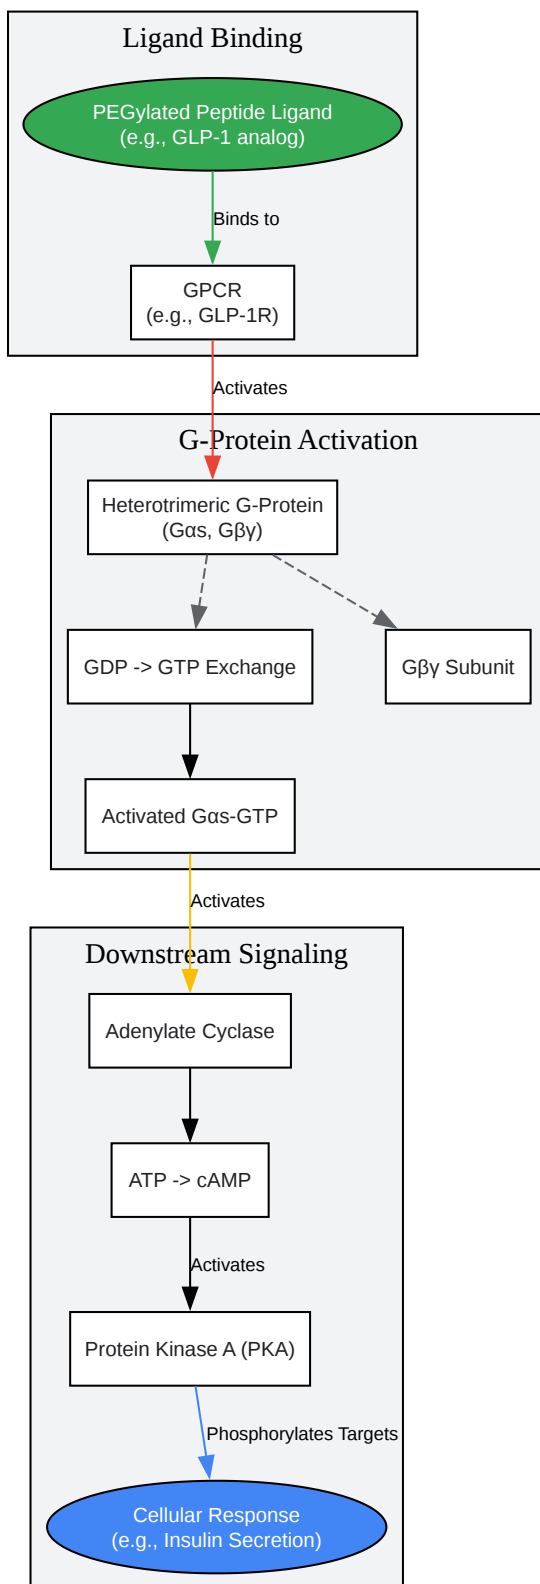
Ligand Binding

PEGylated Peptide Ligand
(e.g., GLP-1 analog)

Binds to

GPCR
(e.g., GLP-1R)

Activates

G-Protein Activation

Heterotrimeric G-Protein
(Gαs, Gβγ)

GDP -> GTP Exchange

Gβγ Subunit

Activated Gαs-GTP

Activates

Downstream Signaling

Adenylate Cyclase

ATP -> cAMP

Activates

Protein Kinase A (PKA)

Phosphorylates Targets

Cellular Response
(e.g., Insulin Secretion)